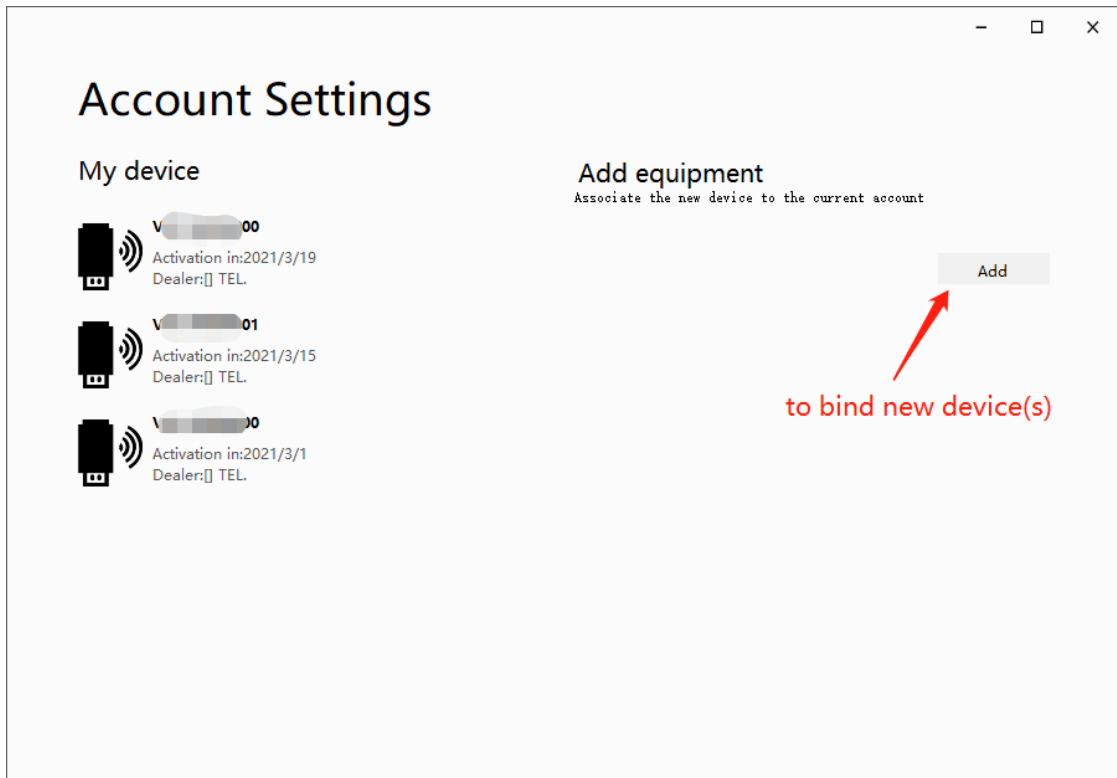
Account Settings

My device

V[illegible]00
Activation in:2021/3/19
Dealer:[] TEL.

V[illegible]01
Activation in:2021/3/15
Dealer:[] TEL.

V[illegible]00
Activation in:2021/3/1
Dealer:[] TEL.

Add equipment
Associate the new device to the current account

Add

to bind new device(s)